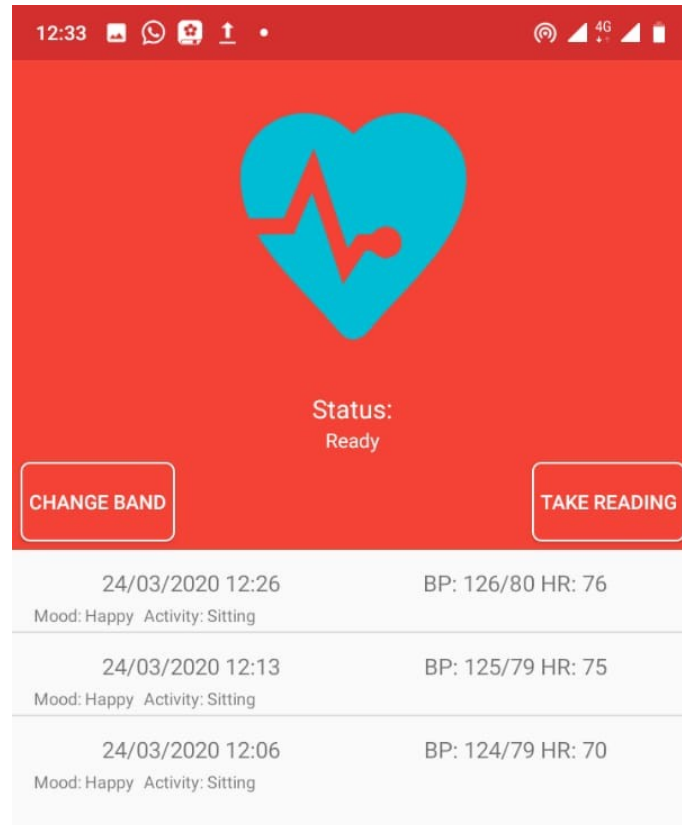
12:33 4G

Status:
Ready

CHANGE BAND

TAKE READING

24/03/2020 12:26
BP: 126/80 HR: 76
Mood: Happy Activity: Sitting

24/03/2020 12:13
BP: 125/79 HR: 75
Mood: Happy Activity: Sitting

24/03/2020 12:06
BP: 124/79 HR: 70
Mood: Happy Activity: Sitting